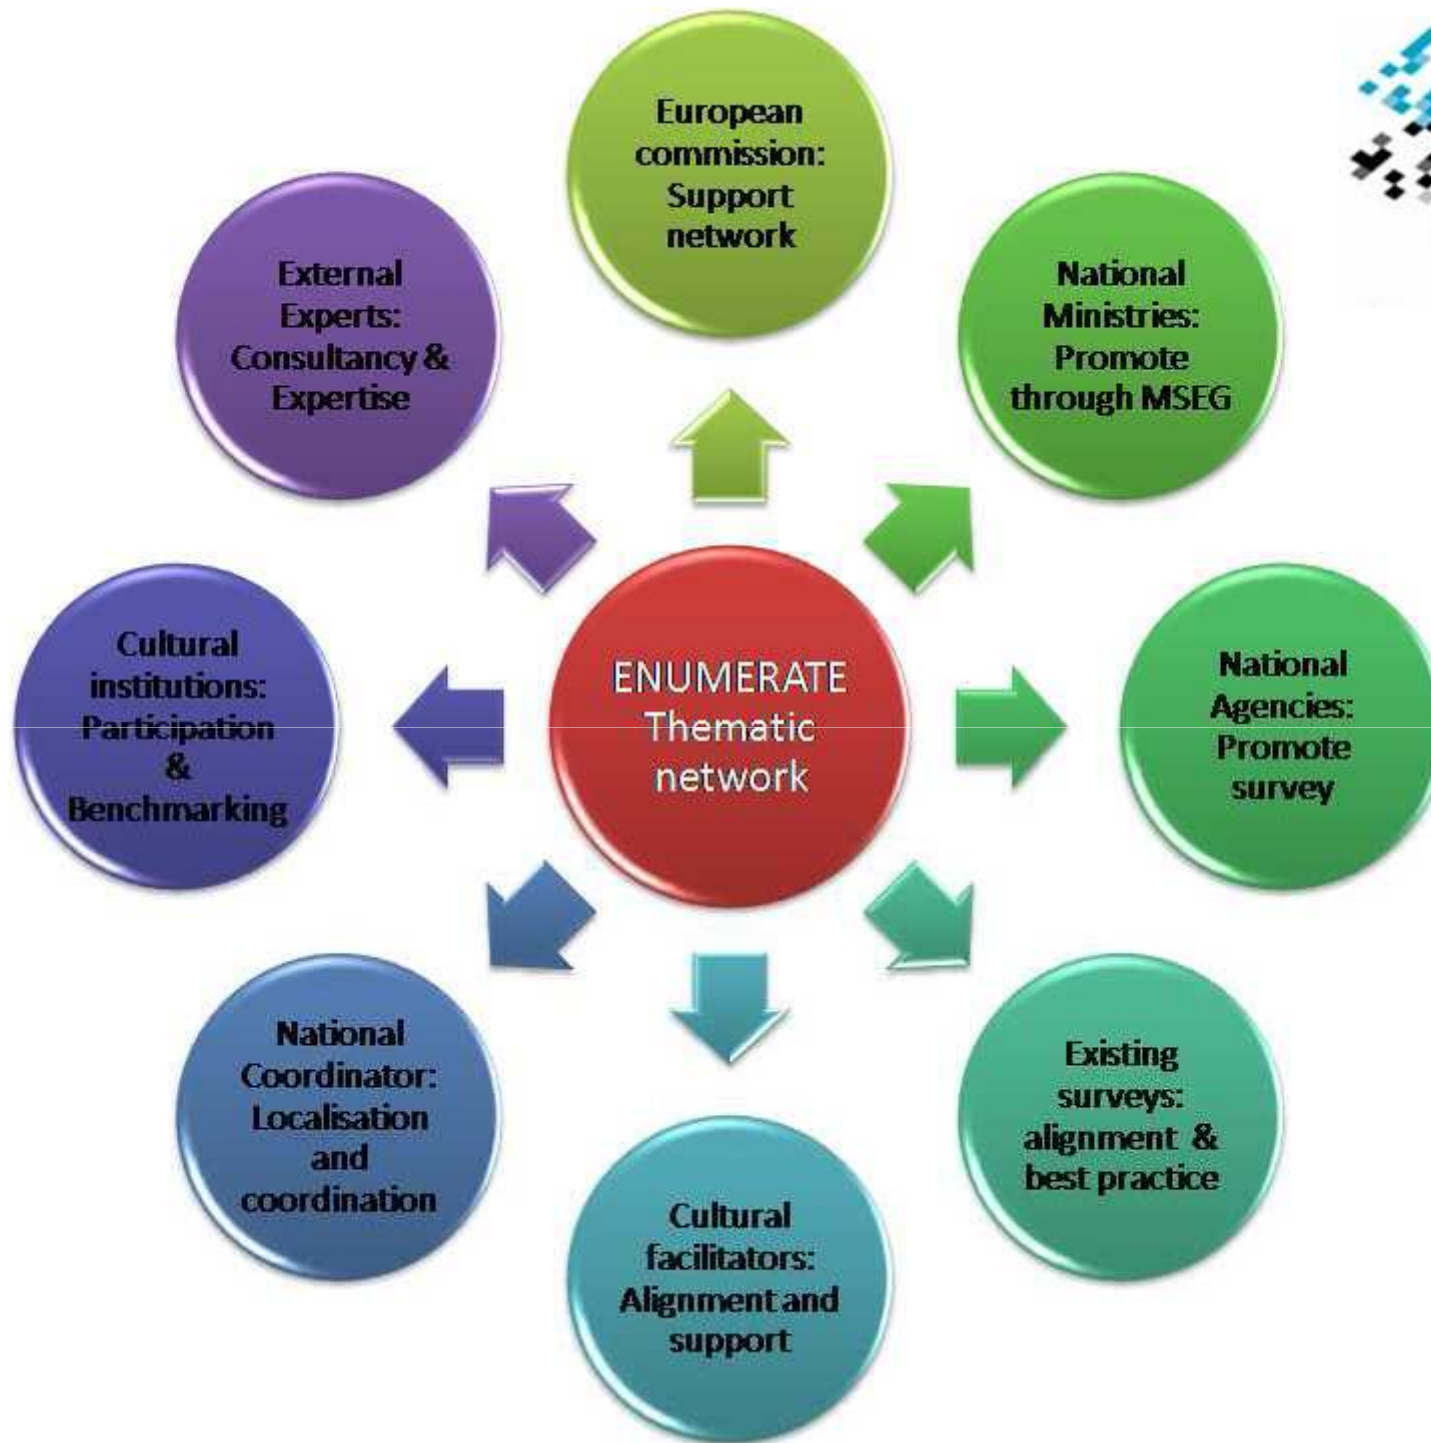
European commission: Support network

External Experts: Consultancy & Expertise

National Ministries: Promote through MSEG

Cultural institutions: Participation & Benchmarking

ENUMERATE Thematic network

National Agencies: Promote survey

National Coordinator: Localisation and coordination

Cultural facilitators: Alignment and support

Existing surveys: alignment & best practice